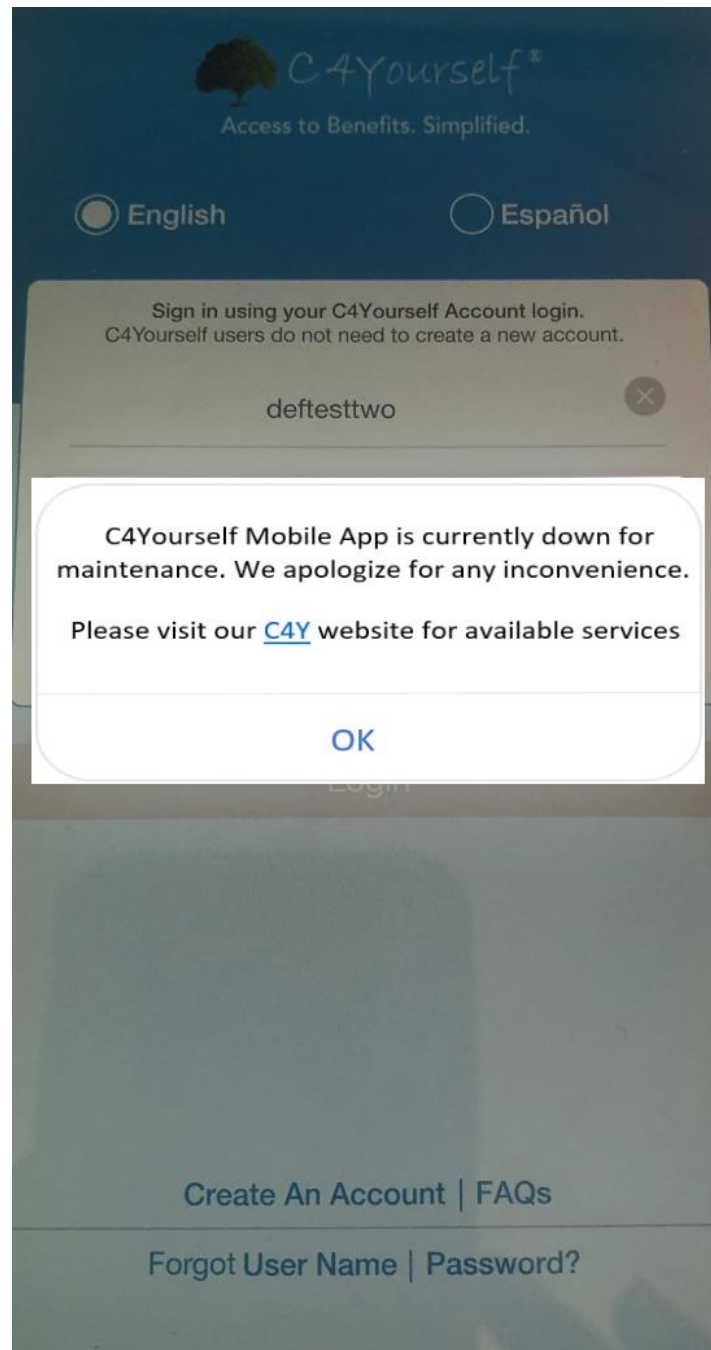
C4Yourself®
Access to Benefits. Simplified.

English

Español

Sign in using your C4Yourself Account login.
C4Yourself users do not need to create a new account.

deftesttwo

C4Yourself Mobile App is currently down for maintenance. We apologize for any inconvenience.

Please visit our C4Y website for available services

OK

Login

Create An Account | FAQs

Forgot User Name | Password?